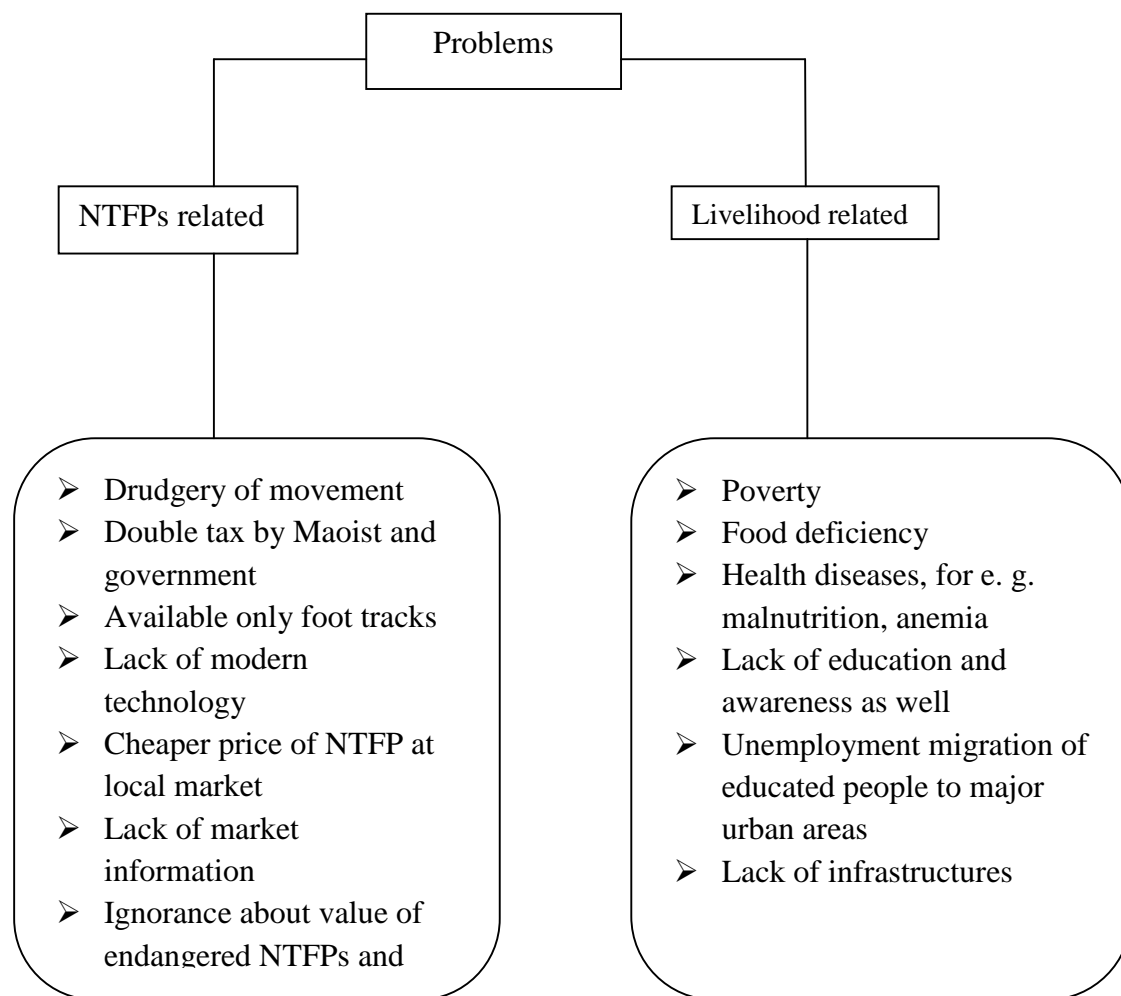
Problems

NTFPs related

Livelihood related

- Drudgery of movement
- Double tax by Maoist and government
- Available only foot tracks
- Lack of modern technology
- Cheaper price of NTFP at local market
- Lack of market information
- Ignorance about value of endangered NTFPs and

- Poverty
- Food deficiency
- Health diseases, for e. g. malnutrition, anemia
- Lack of education and awareness as well
- Unemployment migration of educated people to major urban areas
- Lack of infrastructures